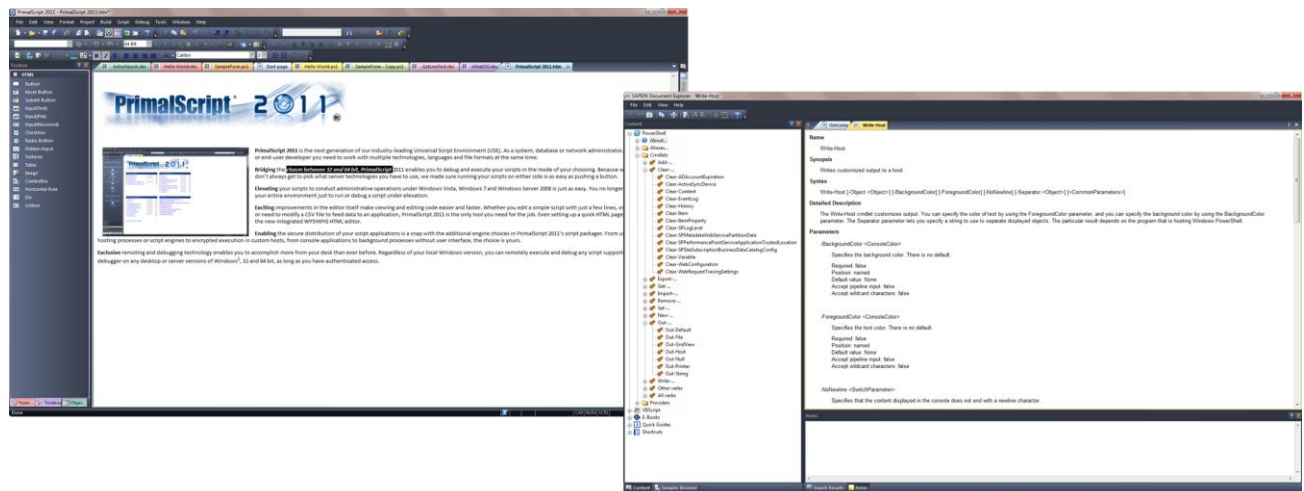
PrimalScript 2011 - PrimalScript 2011.mht*

File Edit View Format Project Build Script Debug Tools Window Help

Toolbox

HTML
Button
Reset Button
Submit Button
InputText
InputFile
InputPassword
Checkbox
Radio Button
Hidden Input
Textarea
Table
Image
ControlBox
Horizontal Rule
Div
ListBox

PrimalScript 2011

PrimalScript 2011 is the next generation of our industry-leading Universal Script Environment (USE). As a system, database or network administrator, or end-user developer you need to work with multiple technologies, languages and file formats at the same time.

Bridging the chasm between 32 and 64 bit, PrimalScript 2011 enables you to debug and execute your scripts in the mode of your choosing. Because w don't always get to pick what server technologies you have to use, we made sure running your scripts on either side is as easy as pushing a button.

Elevating your scripts to conduct administrative operations under Windows Vista, Windows 7 and Windows Server 2008 is just as easy. You no longer your entire environment just to run or debug a script under elevation.

Exciting improvements in the editor itself make viewing and editing code easier and faster. Whether you edit a simple script with just a few lines, or need to modify a CSV file to feed data to an application, PrimalScript 2011 is the only tool you need for the job. Even setting up a quick HTML pag the new integrated WYSIWYG HTML editor.

Enabling the secure distribution of your script applications is a snap with the additional engine choices in PrimalScript 2011's script packager. From hosting processes or script engines to encrypted execution in custom hosts, from console applications to background processes without user interface, the choice is yours.

Exclusive remoting and debugging technology enables you to accomplish more from your desk than ever before. Regardless of your local Windows version, you can remotely execute and debug any script support debugger on any desktop or server versions of Windows, 32 and 64 bit, as long as you have authenticated access.

Done

SAPIEN Document Explorer - Write-Host

File Edit View Help

Content

PowerShell
About...
Aliases...
Cmdlets
Add-...
Clear-...
Clear-ADAccountExpiration
Clear-ActiveSyncDevice
Clear-Content
Clear-EventLog
Clear-History
Clear-Item
Clear-ItemProperty
Clear-SPLogLevel
Clear-SPMetadataWebServicePartitionData
Clear-SPPerformancePointServiceApplicationTrustedLocation
Clear-SPSiteSubscriptionBusinessDataCatalogConfig
Clear-Variable
Clear-WebConfiguration
Clear-WebRequestTracingSettings
Export-...
Get-...
Import-...
Remove-...
Set-...
New-...
Out-...
Out-Default
Out-File
Out-GridView
Out-Host
Out-Null
Out-Printer
Out-String
Write-...
Other verbs
All verbs
Providers
VBScript
E-Books
Quick Guides
Shortcuts

Welcome | Write-Host

Name
Write-Host

Synopsis
Writes customized output to a host.

Syntax
Write-Host [-Object <Object>] [-BackgroundColor] [-ForegroundColor] [-NoNewline] [-Separator <Object>] [<CommonParameters>]

Detailed Description
The Write-Host cmdlet customizes output. You can specify the color of text by using the ForegroundColor parameter, and you can specify the background color by using the BackgroundColor parameter. The Separator parameter lets you specify a string to use to separate displayed objects. The particular result depends on the program that is hosting Windows PowerShell.

Parameters

-BackgroundColor <ConsoleColor>
Specifies the background color. There is no default.
Required: false
Position: named
Default value: None
Accept pipeline input: false
Accept wildcard characters: false

-ForegroundColor <ConsoleColor>
Specifies the text color. There is no default.
Required: false
Position: named
Default value: None
Accept pipeline input: false
Accept wildcard characters: false

-NoNewline <SwitchParameter>
Specifies that the content displayed in the console does not end with a newline character.

Notes

Content | Sampler Browser
Search Results | Notes